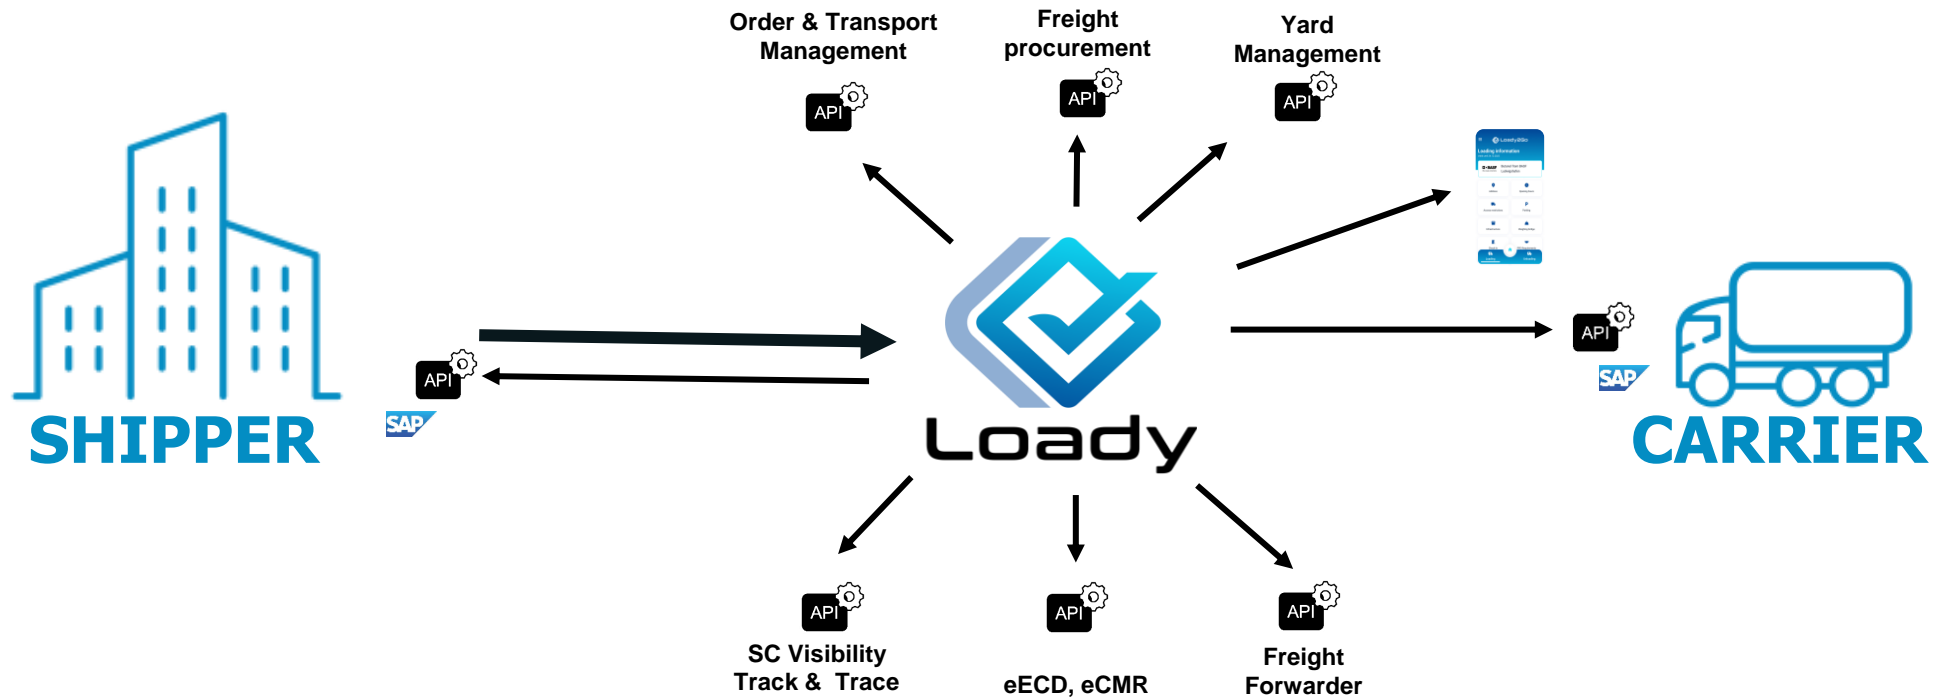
Order & Transport Management

Freight procurement

Yard Management

API

API

API

SHIPPER

API

SAP

Loady

API

SAP

CARRIER

API

SC Visibility Track & Trace

API

eECD, eCMR

API

Freight Forwarder